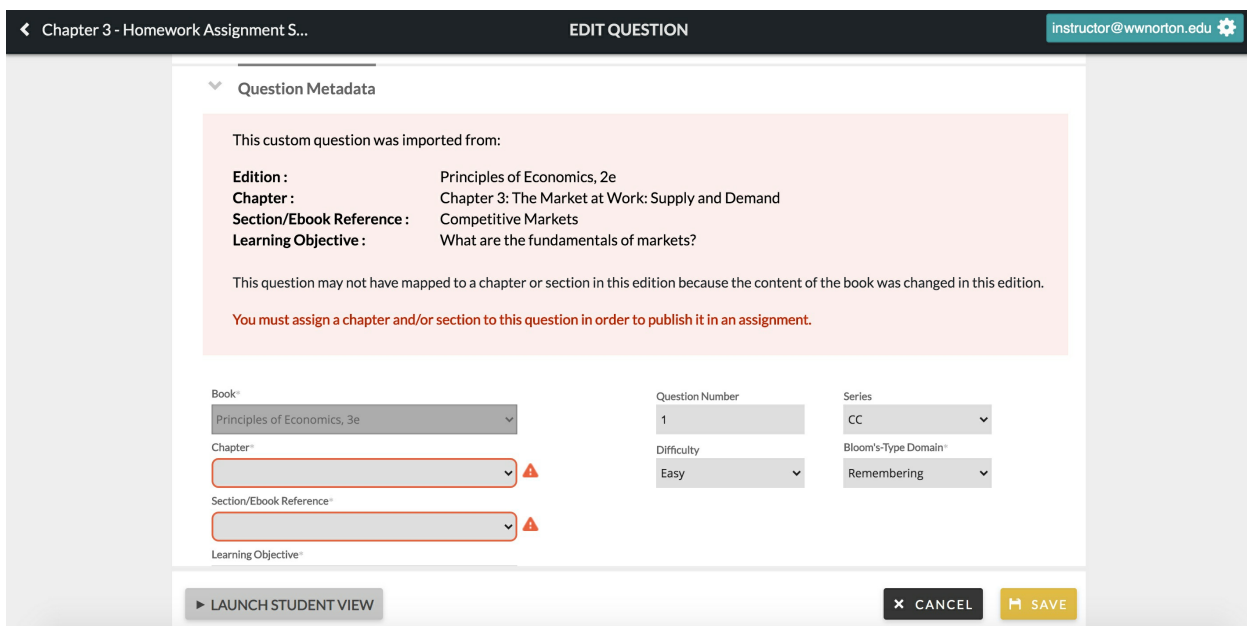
Chapter 3 - Homework Assignment S...

EDIT QUESTION

instructor@wwnorton.edu

Question Metadata

This custom question was imported from:

| | |
|---|---|
| **Edition :** | Principles of Economics, 2e |
| **Chapter :** | Chapter 3: The Market at Work: Supply and Demand |
| **Section/Ebook Reference :** | Competitive Markets |
| **Learning Objective :** | What are the fundamentals of markets? |

This question may not have mapped to a chapter or section in this edition because the content of the book was changed in this edition.

You must assign a chapter and/or section to this question in order to publish it in an assignment.

Book*
Principles of Economics, 3e

Chapter*

Section/Ebook Reference*

Learning Objective*

Question Number
1

Series
CC

Difficulty
Easy

Bloom's-Type Domain*
Remembering

LAUNCH STUDENT VIEW

CANCEL

SAVE